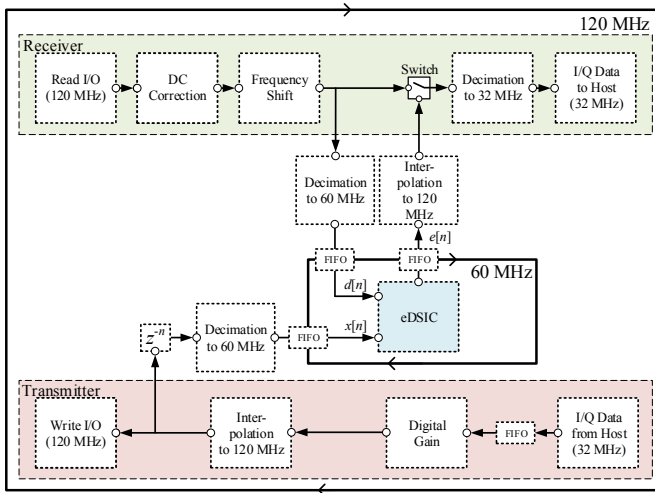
120 MHz

Receiver

Read I/O (120 MHz)

DC Correction

Frequency Shift

Switch

Decimation to 32 MHz

I/Q Data to Host (32 MHz)

Decimation to 60 MHz

Interpolation to 120 MHz

$e[n]$

FIFO

FIFO

60 MHz

$d[n]$

$z^{-n}$

Decimation to 60 MHz

FIFO

$x[n]$

eDSIC

Transmitter

Write I/O (120 MHz)

Interpolation to 120 MHz

Digital Gain

FIFO

I/Q Data from Host (32 MHz)